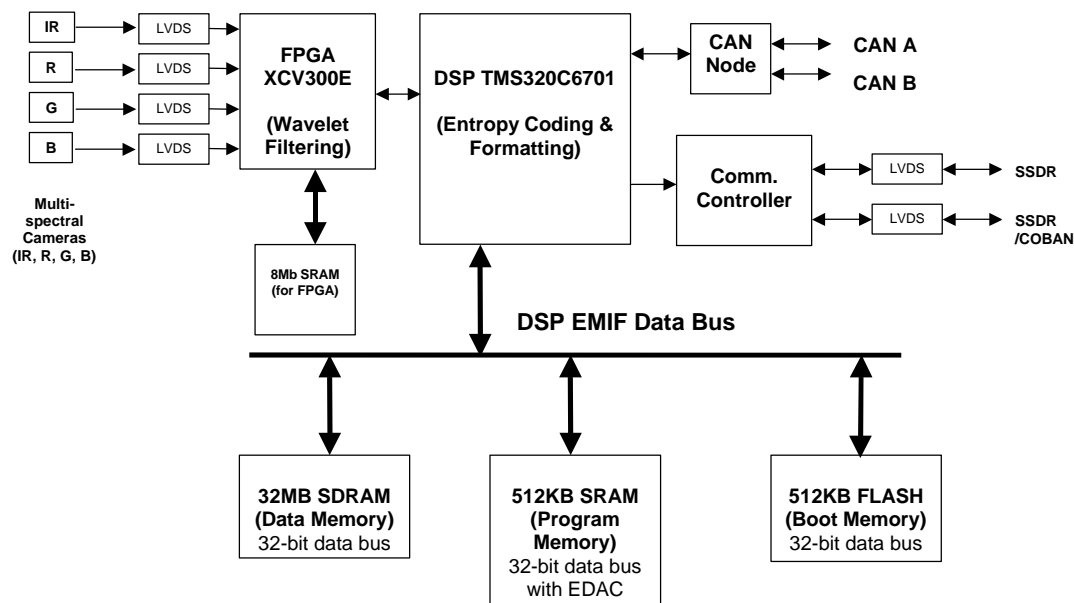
IR
R
G
B

LVDS
LVDS
LVDS
LVDS

FPGA XCV300E

(Wavelet Filtering)

DSP TMS320C6701

(Entropy Coding & Formatting)

CAN Node

CAN A
CAN B

Comm. Controller

LVDS
LVDS

SSDR
SSDR /COBAN

Multi-spectral Cameras (IR, R, G, B)

8Mb SRAM (for FPGA)

DSP EMIF Data Bus

32MB SDRAM (Data Memory)
32-bit data bus

512KB SRAM (Program Memory)
32-bit data bus with EDAC

512KB FLASH (Boot Memory)
32-bit data bus